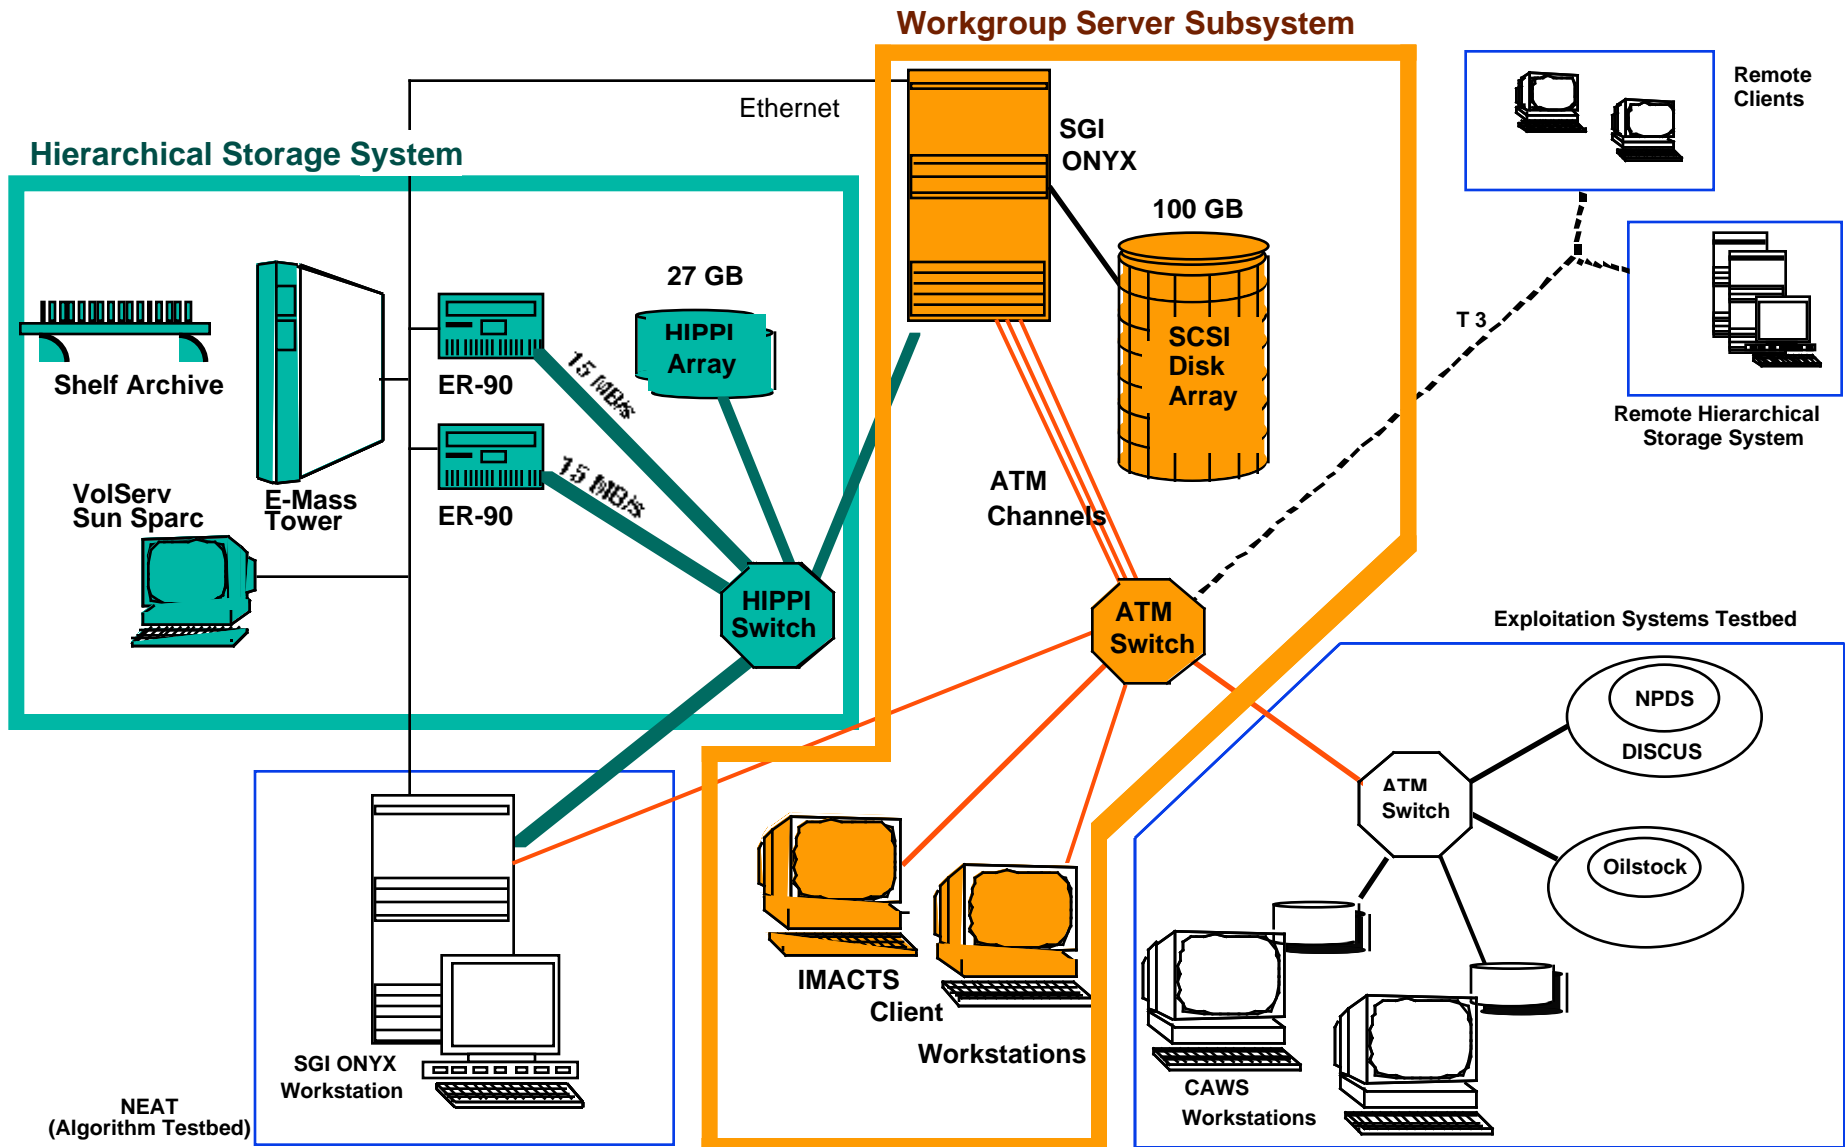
Workgroup Server Subsystem

Ethernet

Hierarchical Storage System

SGI ONYX

100 GB

Remote Clients

27 GB

HIPPI Array

Shelf Archive

ER-90

15 MB/s

ER-90

15 MB/s

E-Mass Tower

VolServ Sun Sparc

SCSI Disk Array

T 3

Remote Hierarchical Storage System

ATM Channels

HIPPI Switch

ATM Switch

Exploitation Systems Testbed

NPDS

DISCUS

ATM Switch

Oilstock

IMACTS Client

Workstations

CAWS Workstations

SGI ONYX Workstation

NEAT (Algorithm Testbed)